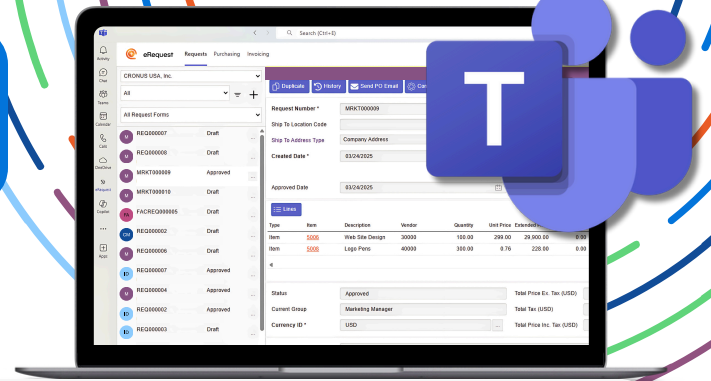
Search (Ctrl+E)

Activity
Chat
Teams
Calendar
Calls
OneDrive
eRequest
Copilot
Apps

eRequest Requests Purchasing Invoicing

CRONUS USA, Inc.
All
All Request Forms

M REQ000007 Draft
M REQ000008 Draft
M MRKT000009 Approved
M MRKT000010 Draft
FA FACREQ000005 Draft
OM REQ000002 Draft
M REQ000006 Draft
ID REQ000007 Approved
M REQ000004 Approved
ID REQ000002 Draft
ID REQ000003 Draft

Duplicate History Send PO Email

Request Number * MRKT000009
Ship To Location Code
Ship To Address Type Company Address
Created Date * 03/24/2025

Approved Date 03/24/2025

Lines

| Type | Item | Description | Vendor | Quantity | Unit Price | Extended |
|---|---|---|---|---|---|---|
| Item | 5005 | Web Site Design | 30000 | 100.00 | 299.00 | 29,900.00 |
| Item | 5008 | Logo Pens | 40000 | 300.00 | 0.76 | 228.00 |

Status Approved
Current Group Marketing Manager
Currency ID * USD

Total Price Ex. Tax (USD)
Total Tax (USD)
Total Price Inc. Tax (USD)

T